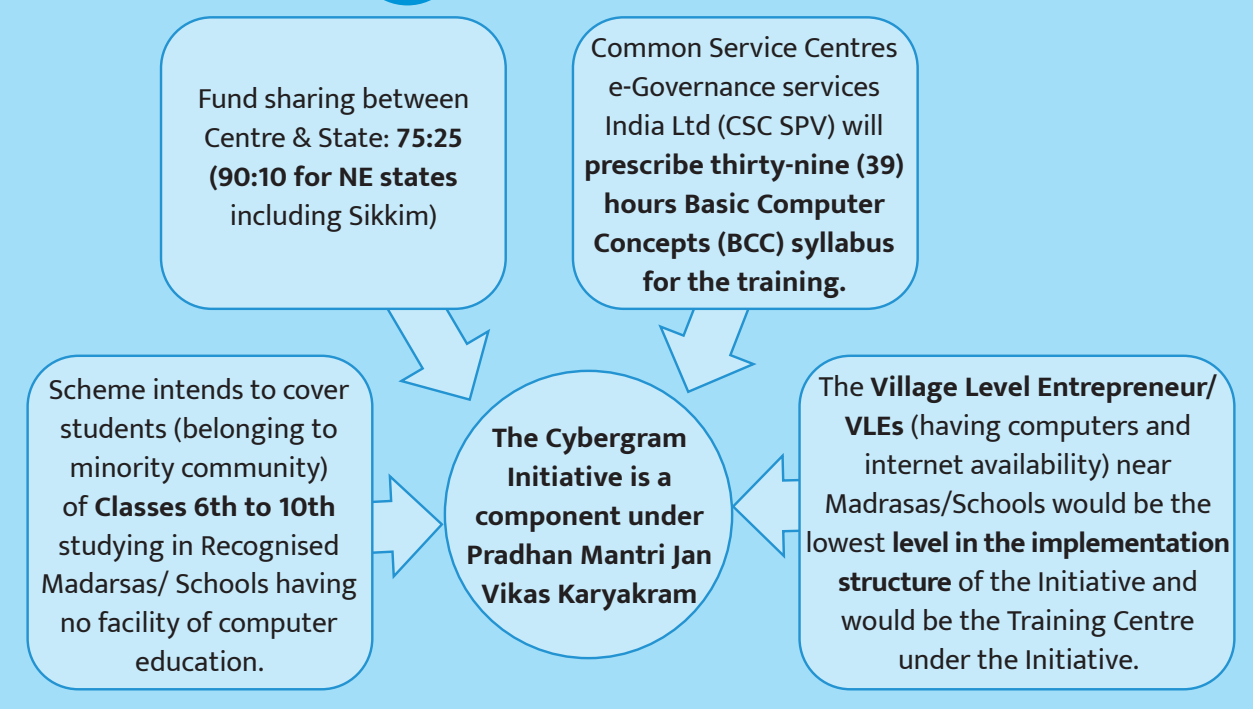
Fund sharing between Centre & State: **75:25 (90:10 for NE states** including Sikkim)

Common Service Centres e-Governance services India Ltd (CSC SPV) will **prescribe thirty-nine (39) hours Basic Computer Concepts (BCC) syllabus for the training.**

Scheme intends to cover students (belonging to minority community) of **Classes 6th to 10th** studying in Recognised Madarsas/ Schools having no facility of computer education.

**The Cybergram Initiative is a component under Pradhan Mantri Jan Vikas Karyakram**

The **Village Level Entrepreneur/ VLEs** (having computers and internet availability) near Madrasas/Schools would be the lowest **level in the implementation structure** of the Initiative and would be the Training Centre under the Initiative.